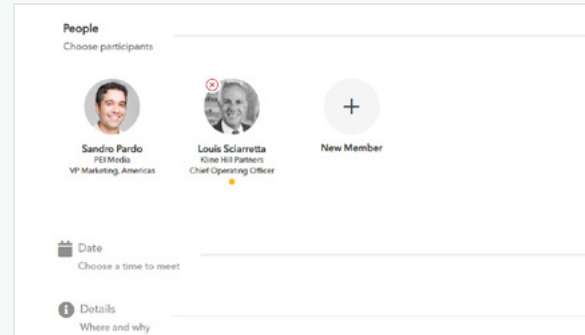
People
Choose participants

Sandro Pardo
PEI Media
VP Marketing, Americas

Louis Sciarretta
Kline Hill Partners
Chief Operating Officer

+
New Member

Date
Choose a time to meet

Details
Where and why